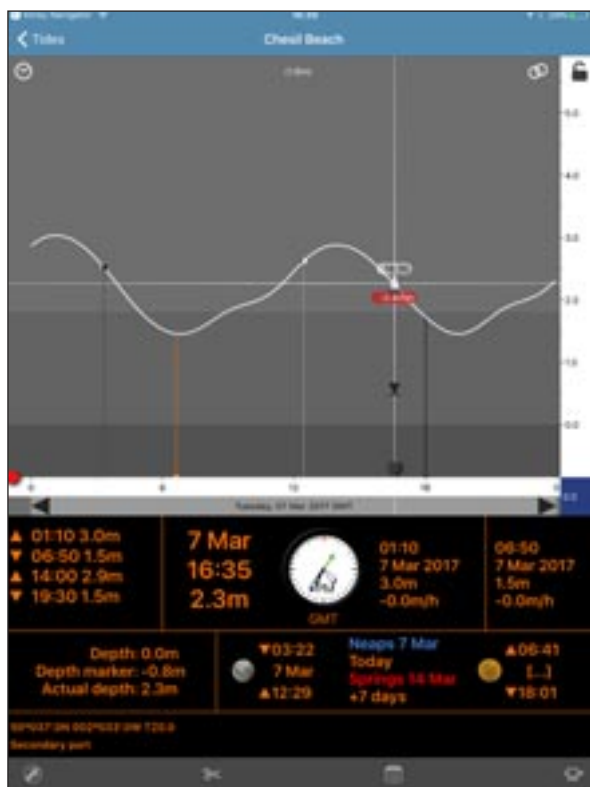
Tides

Chesil Beach

5.0

4.0

3.0

2.0

1.0

0.0

0

6

12

18

0

Tuesday, 07 Mar 2017 GMT

▲ 01:10 3.0m
▼ 06:50 1.5m
▲ 14:00 2.9m
▼ 19:30 1.5m

7 Mar
16:35
2.3m

GMT

01:10
7 Mar 2017
3.0m
-0.0m/h

06:50
7 Mar 2017
1.5m
-0.0m/h

Depth: 0.0m
Depth marker: -0.8m
Actual depth: 2.3m

▼03:22
7 Mar
▲12:29

Neaps 7 Mar
Today
Springs 14 Mar
+7 days

▲06:41
[...]
▼18:01

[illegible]

Secondary port